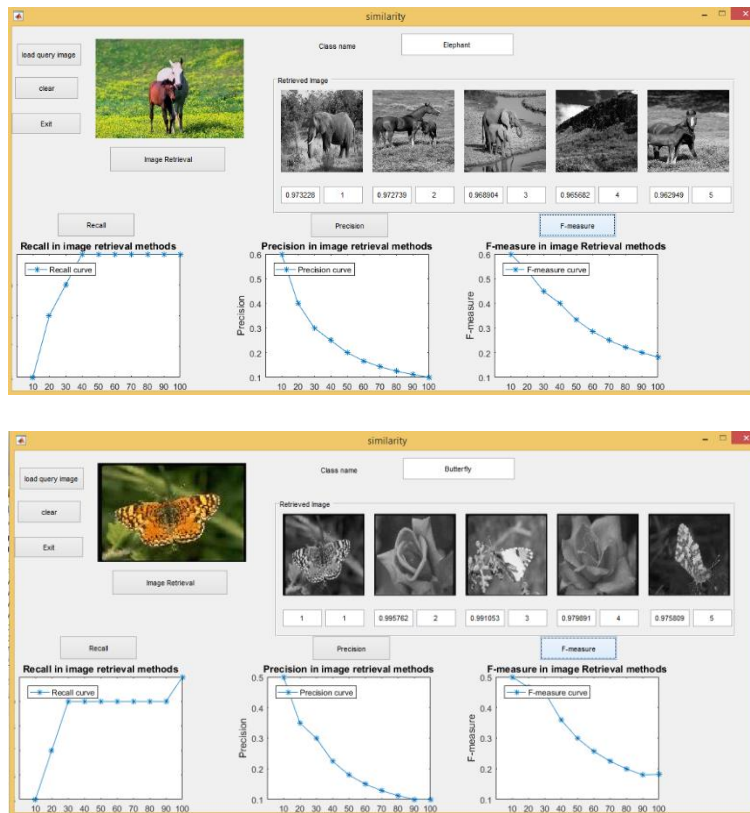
similarity

load query image

clear

Exit

Class name

Elephant

Retrieved Image

0.973228 | 1
0.972739 | 2
0.968984 | 3
0.965682 | 4
0.962949 | 5

Image Retrieval

Recall

Precision

F-measure

Recall in image retrieval methods

Recall curve

10 20 30 40 50 60 70 80 90 100

Precision in image retrieval methods

Precision curve

Precision

0.6 0.5 0.4 0.3 0.2 0.1

10 20 30 40 50 60 70 80 90 100

F-measure in image Retrieval methods

F-measure curve

F-measure

0.6 0.5 0.4 0.3 0.2 0.1

10 20 30 40 50 60 70 80 90 100

similarity

load query image

clear

Exit

Class name

Butterfly

Retrieved Image

1 | 1
0.995762 | 2
0.991053 | 3
0.979891 | 4
0.975809 | 5

Image Retrieval

Recall

Precision

F-measure

Recall in image retrieval methods

Recall curve

10 20 30 40 50 60 70 80 90 100

Precision in image retrieval methods

Precision curve

Precision

0.5 0.4 0.3 0.2 0.1

10 20 30 40 50 60 70 80 90 100

F-measure in image Retrieval methods

F-measure curve

F-measure

0.5 0.4 0.3 0.2 0.1

10 20 30 40 50 60 70 80 90 100